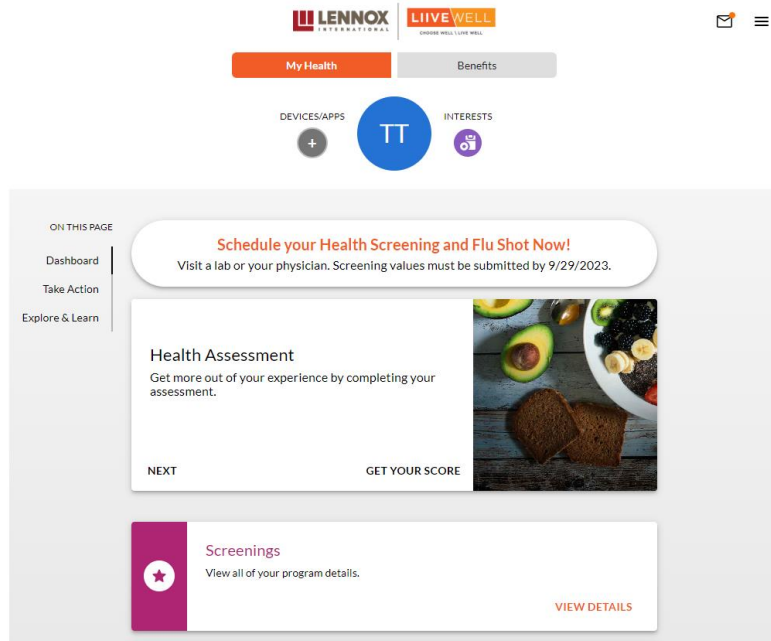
LENNOX INTERNATIONAL | LIIVE WELL CHOOSE WELL | LIVE WELL

My Health
Benefits

DEVICES/APPS
+
TT
INTERESTS

ON THIS PAGE
Dashboard
Take Action
Explore & Learn

Schedule your Health Screening and Flu Shot Now!
Visit a lab or your physician. Screening values must be submitted by 9/29/2023.

Health Assessment
Get more out of your experience by completing your assessment.

NEXT
GET YOUR SCORE

Screenings
View all of your program details.

VIEW DETAILS